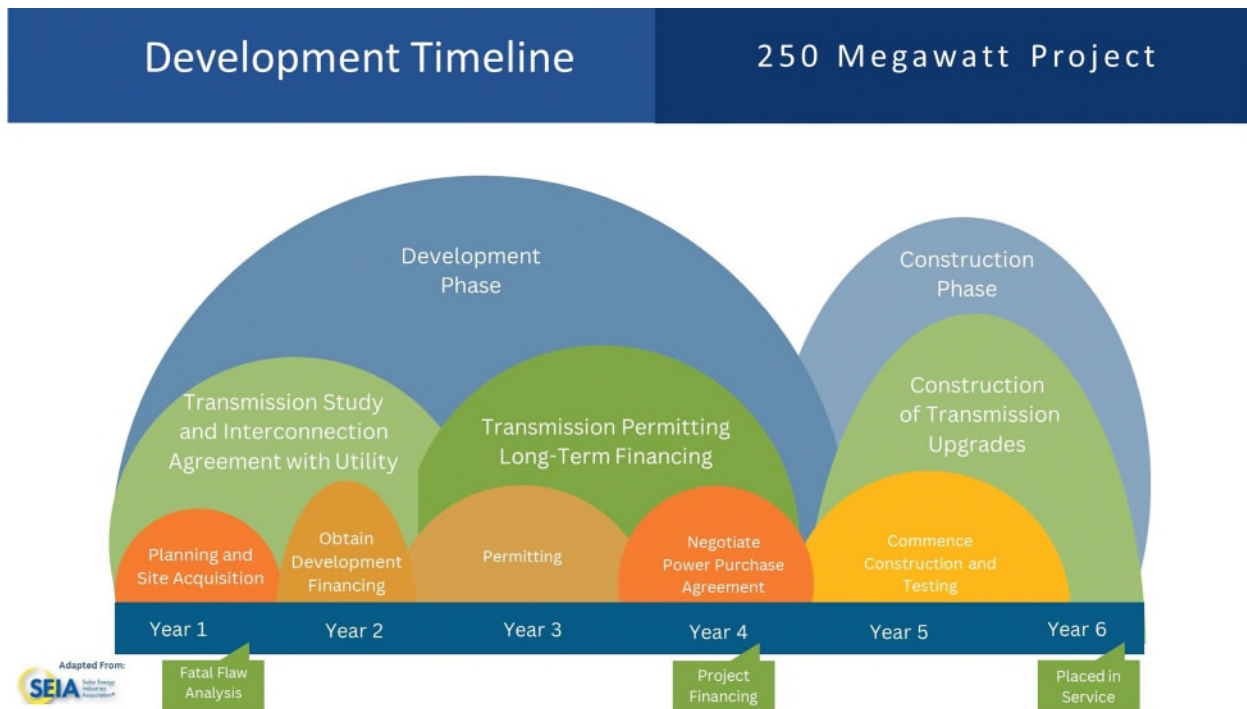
Development Timeline

250 Megawatt Project

Development Phase

Construction Phase

Transmission Study and Interconnection Agreement with Utility

Transmission Permitting Long-Term Financing

Construction of Transmission Upgrades

Planning and Site Acquisition

Obtain Development Financing

Permitting

Negotiate Power Purchase Agreement

Commence Construction and Testing

Year 1

Year 2

Year 3

Year 4

Year 5

Year 6

Adapted From:

SEIA Solar Energy Industries Association

Fatal Flaw Analysis

Project Financing

Placed in Service